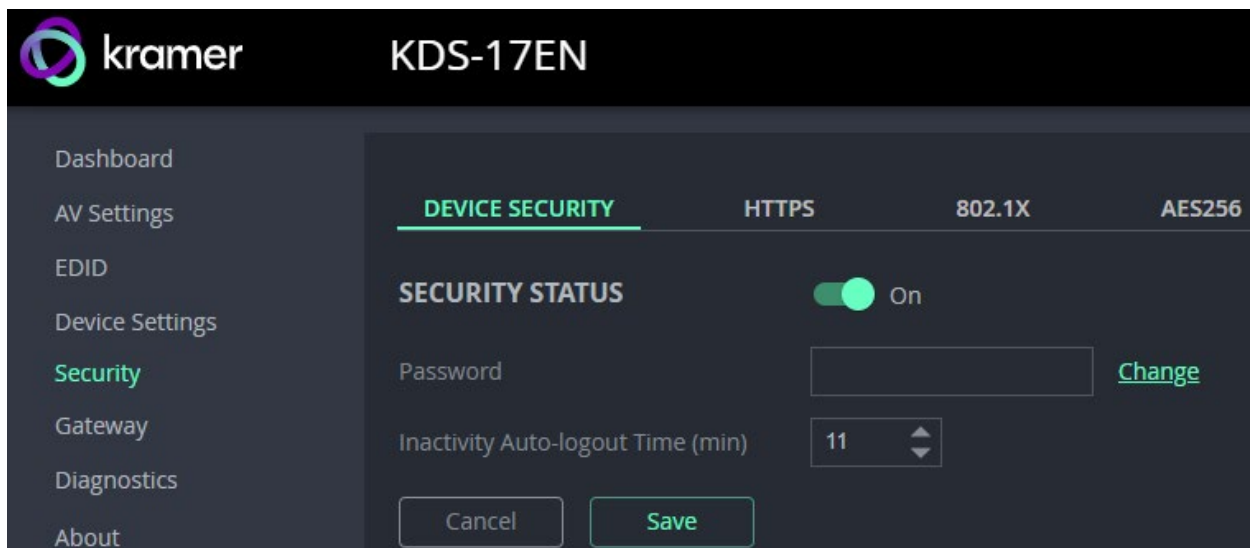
kramer KDS-17EN

Dashboard
AV Settings
EDID
Device Settings
Security
Gateway
Diagnostics
About

DEVICE SECURITY HTTPS 802.1X AES256

SECURITY STATUS On

Password Change

Inactivity Auto-logout Time (min) 11

Cancel Save